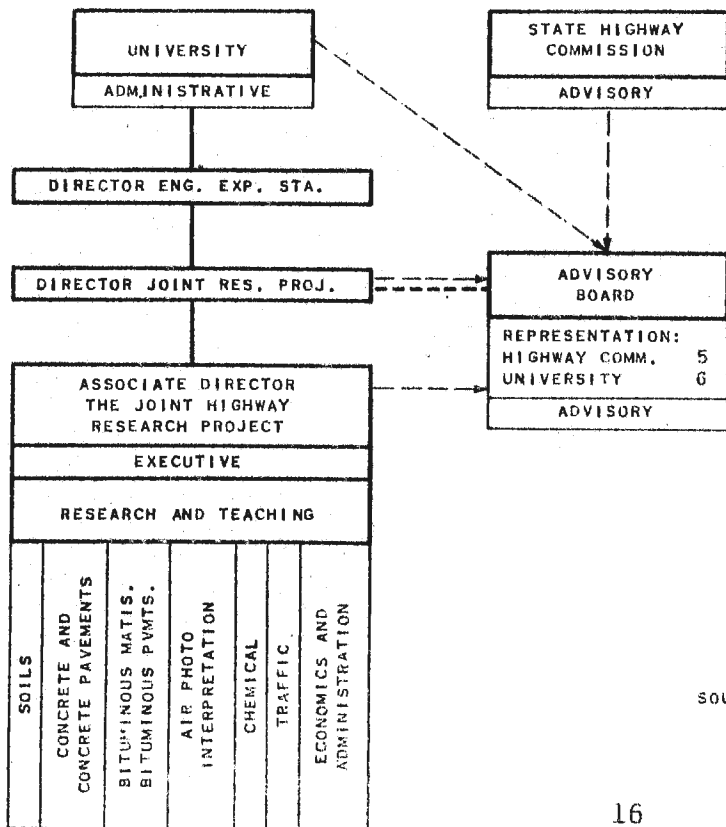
UNIVERSITY

ADMINISTRATIVE

STATE HIGHWAY COMMISSION

ADVISORY

DIRECTOR ENG. EXP. STA.

DIRECTOR JOINT RES. PROJ.

ADVISORY BOARD

REPRESENTATION:
HIGHWAY COMM. 5
UNIVERSITY 6

ADVISORY

ASSOCIATE DIRECTOR
THE JOINT HIGHWAY
RESEARCH PROJECT

EXECUTIVE

RESEARCH AND TEACHING

SOILS

CONCRETE AND CONCRETE PAVEMENTS

BITUMINOUS MATLS. BITUMINOUS PVMTS.

AIR PHOTO INTERPRETATION

CHEMICAL

TRAFFIC

ECONOMICS AND ADMINISTRATION

SOU

16